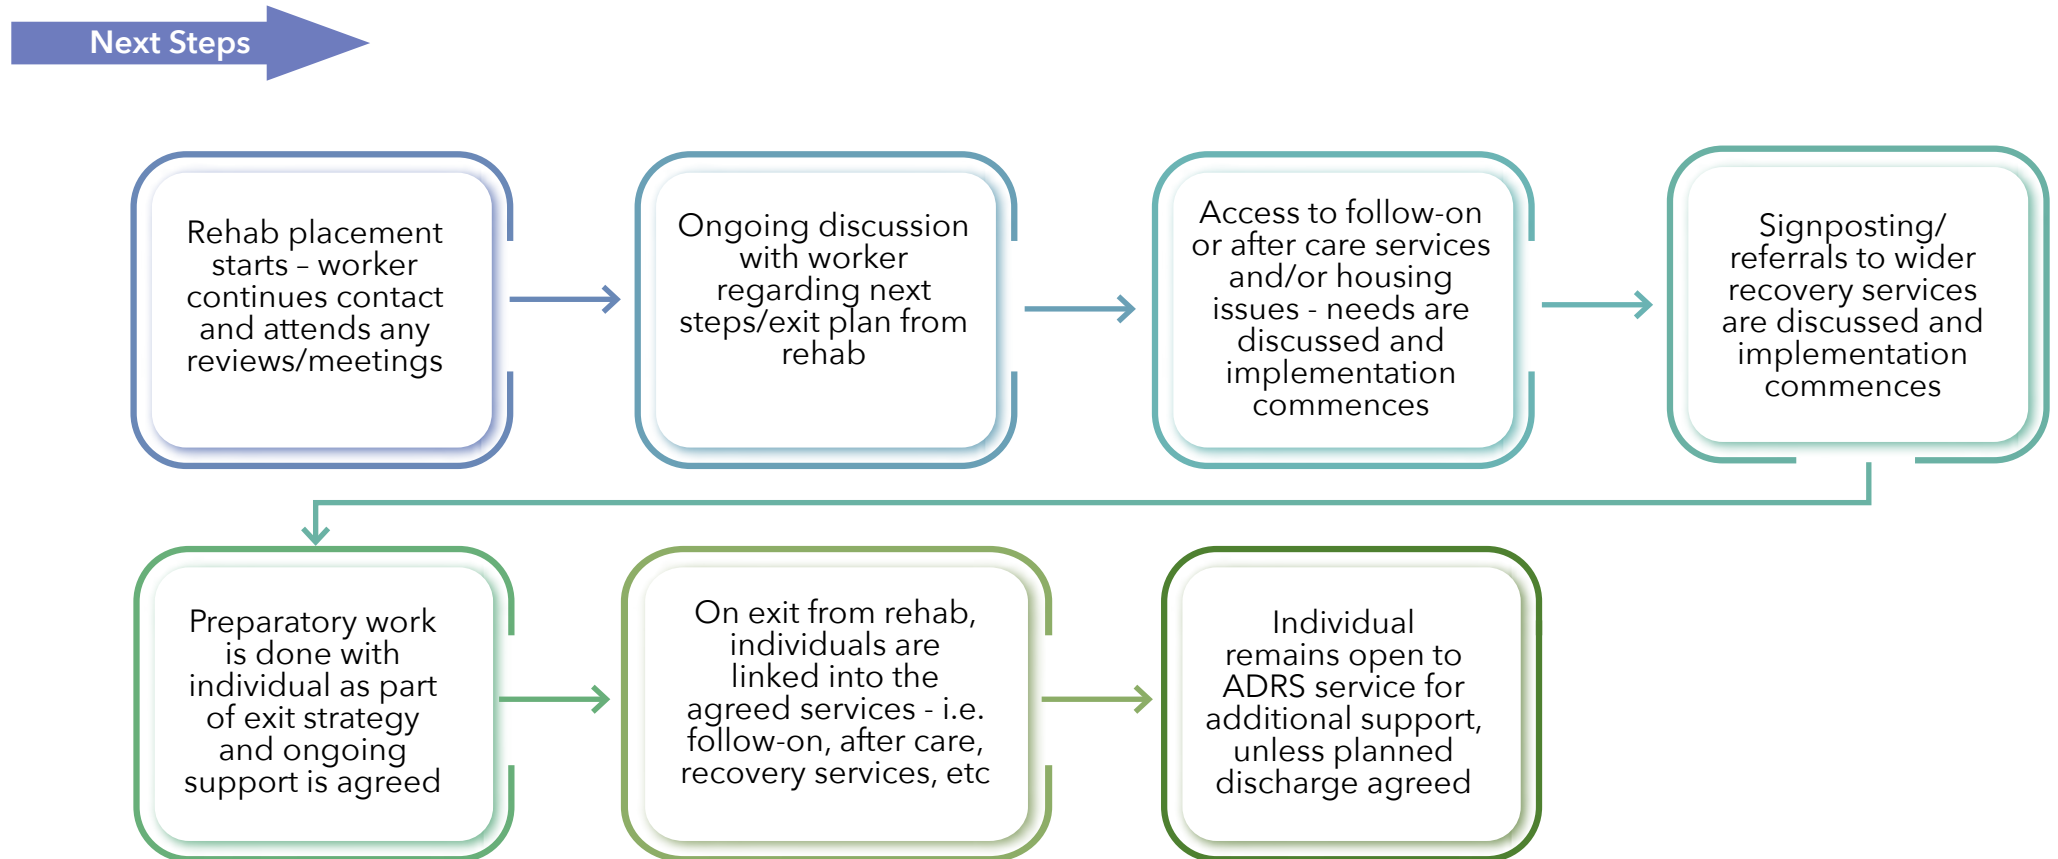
Next Steps

Rehab placement starts – worker continues contact and attends any reviews/meetings

Ongoing discussion with worker regarding next steps/exit plan from rehab

Access to follow-on or after care services and/or housing issues - needs are discussed and implementation commences

Signposting/ referrals to wider recovery services are discussed and implementation commences

Preparatory work is done with individual as part of exit strategy and ongoing support is agreed

On exit from rehab, individuals are linked into the agreed services - i.e. follow-on, after care, recovery services, etc

Individual remains open to ADRS service for additional support, unless planned discharge agreed